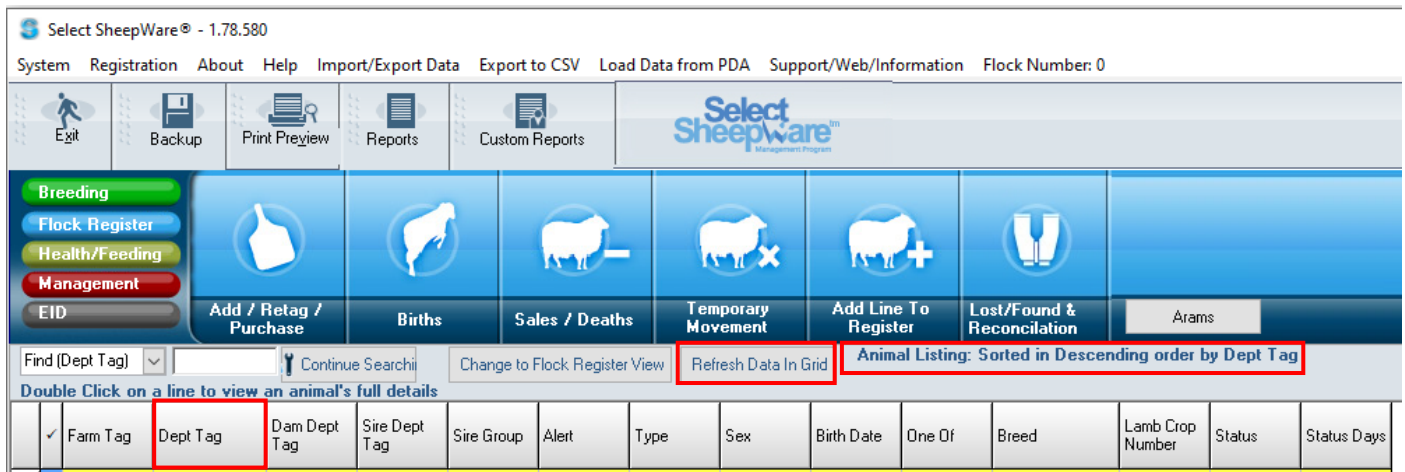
Select SheepWare® - 1.78.580

System Registration About Help Import/Export Data Export to CSV Load Data from PDA Support/Web/Information Flock Number: 0

Exit Backup Print Preview Reports Custom Reports

Select SheepWare tm Management Program

Breeding
Flock Register
Health/Feeding
Management
EID

Add / Retag / Purchase
Births
Sales / Deaths
Temporary Movement
Add Line To Register
Lost/Found & Reconcilation
Arams

Find (Dept Tag) Continue Searchi Change to Flock Register View Refresh Data In Grid Animal Listing: Sorted in Descending order by Dept Tag

Double Click on a line to view an animal's full details

| ✓ | Farm Tag | Dept Tag | Dam Dept Tag | Sire Dept Tag | Sire Group | Alert | Type | Sex | Birth Date | One Of | Breed | Lamb Crop Number | Status | Status Days |
|---|---|---|---|---|---|---|---|---|---|---|---|---|---|---|